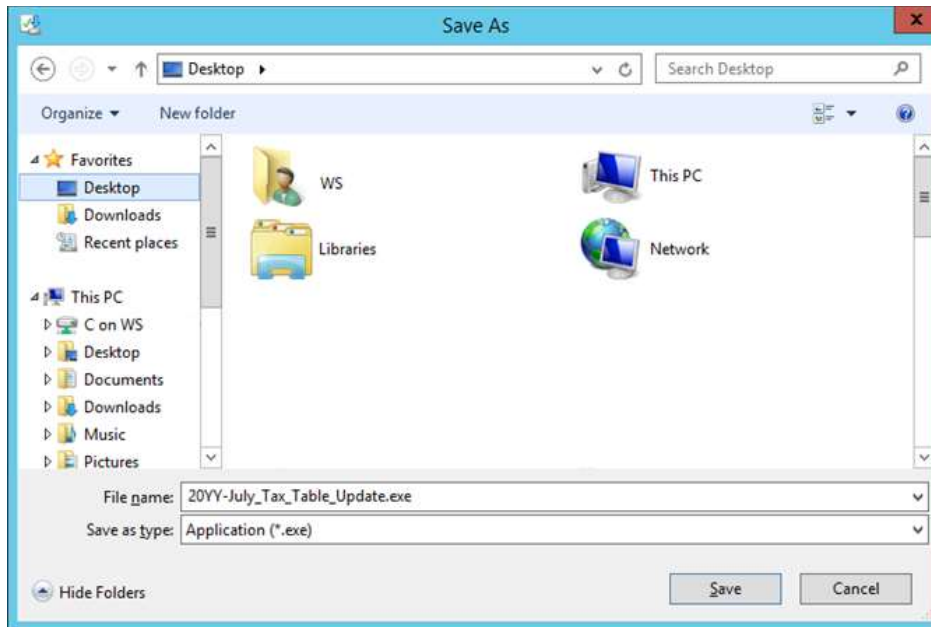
Save As

Desktop ▸

Search Desktop

Organize ▾ New folder

Favorites
Desktop
Downloads
Recent places

This PC
C on WS
Desktop
Documents
Downloads
Music
Pictures

WS
Libraries
This PC
Network

File name: 20YY-July_Tax_Table_Update.exe
Save as type: Application (*.exe)

Hide Folders

Save
Cancel